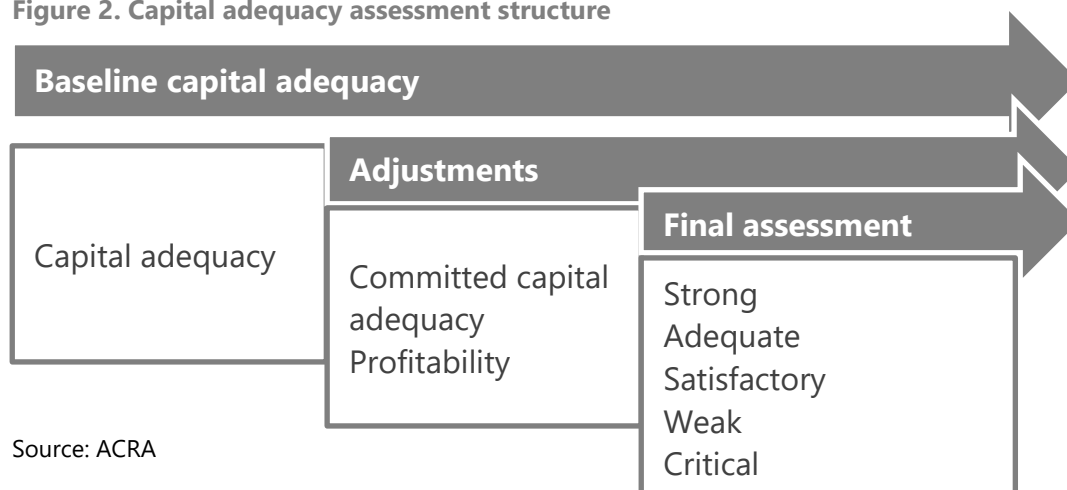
Figure 2. Capital adequacy assessment structure

Baseline capital adequacy

Capital adequacy

Adjustments

Committed capital adequacy
Profitability

Final assessment

Strong
Adequate
Satisfactory
Weak
Critical

Source: ACRA